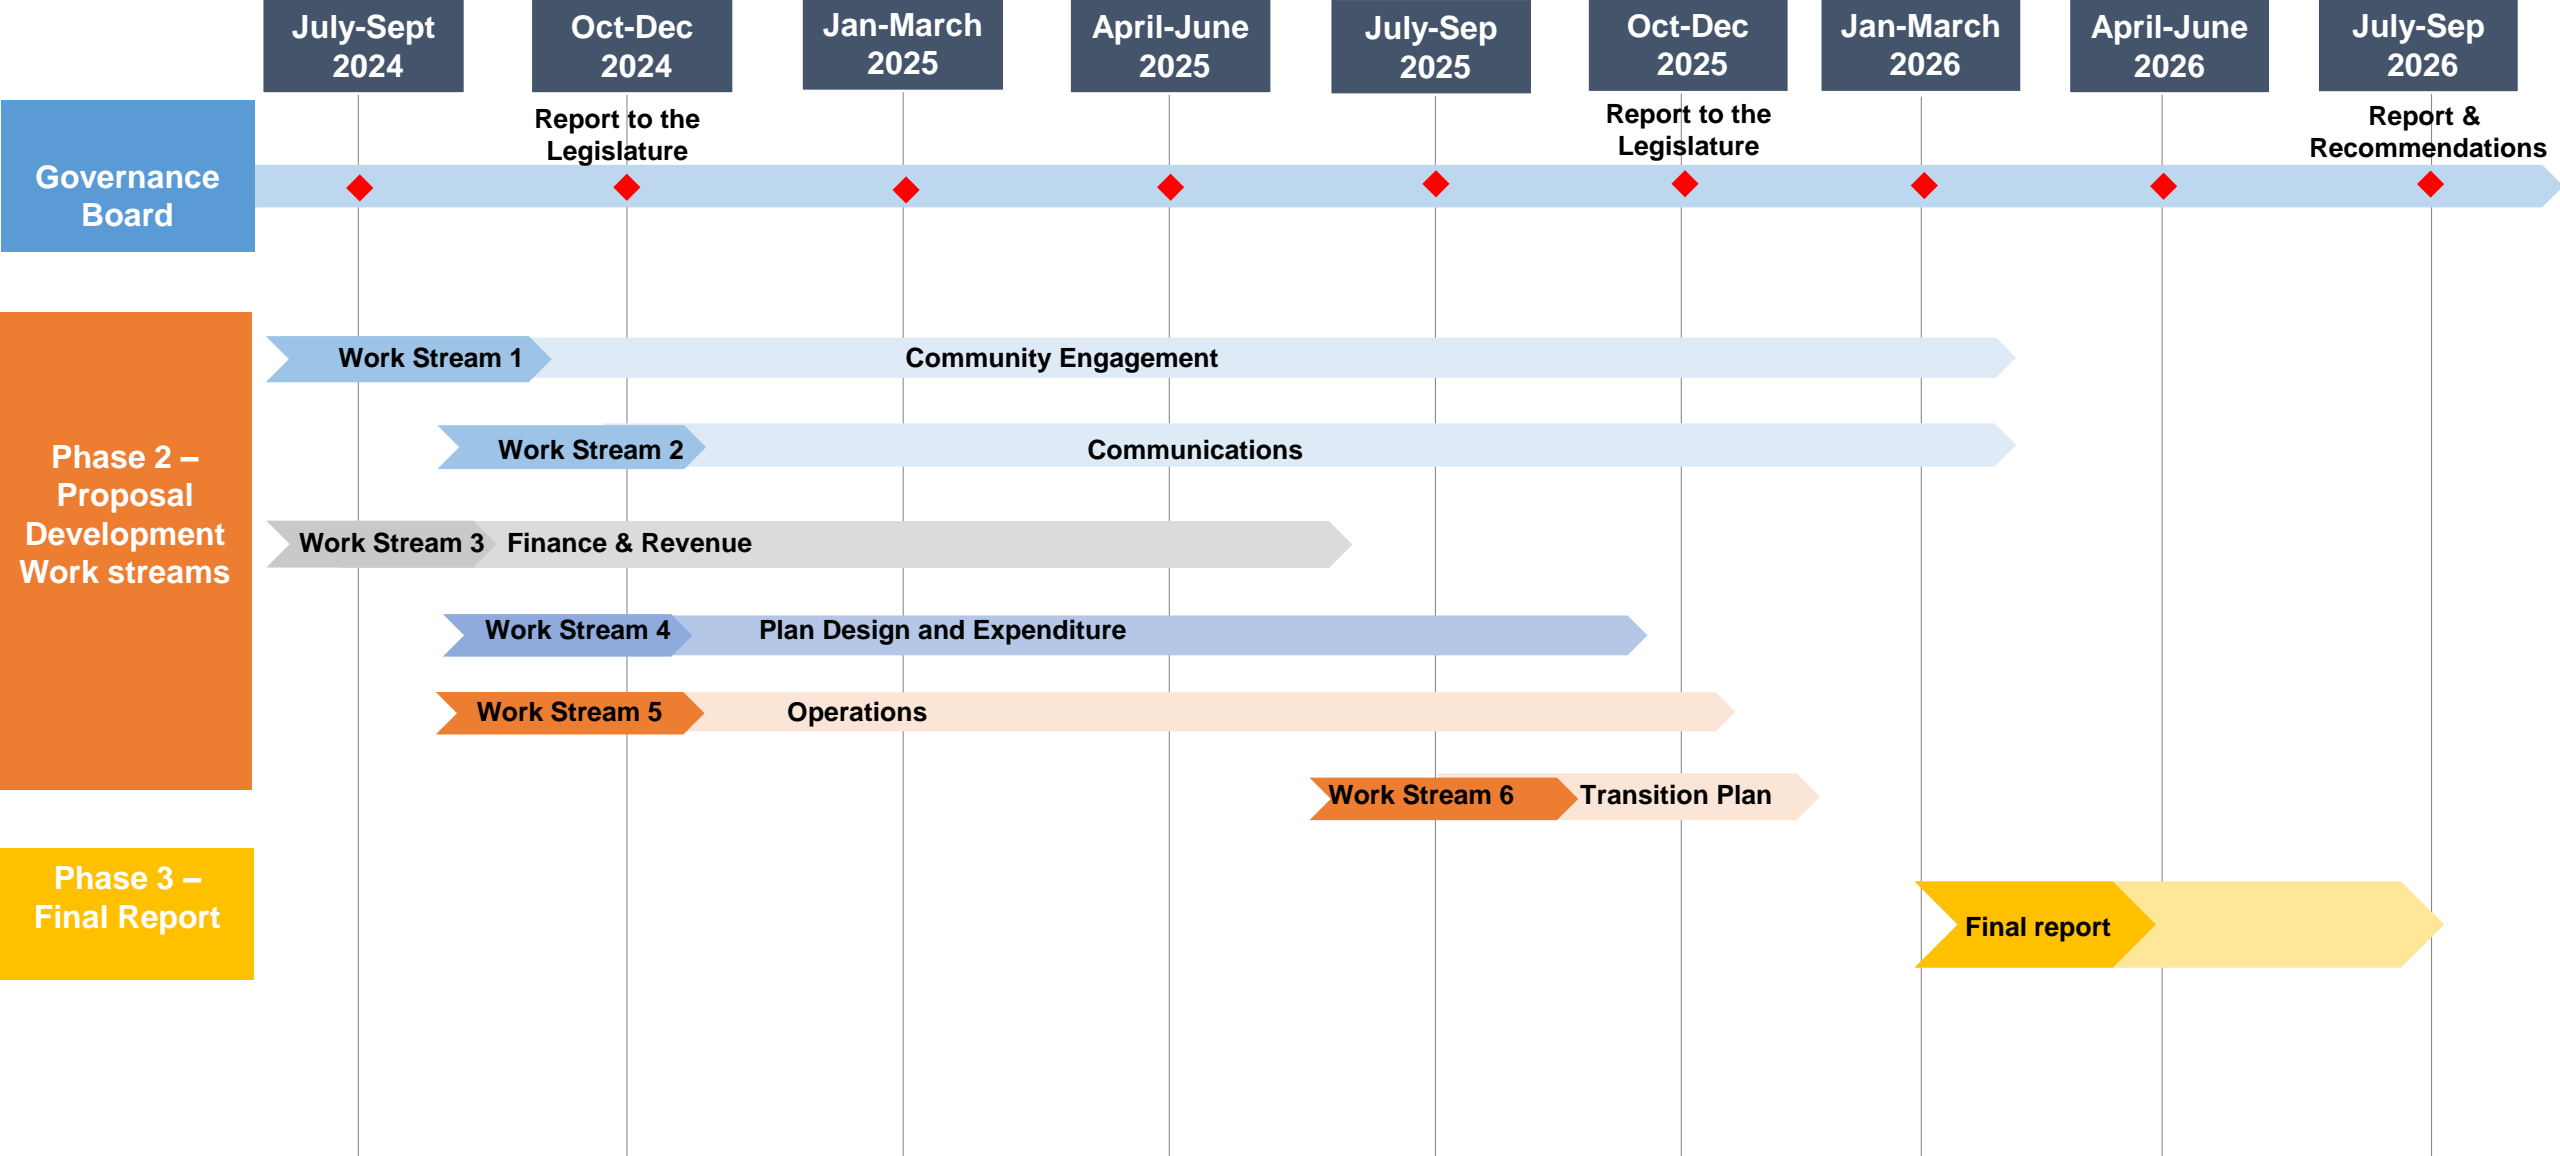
July-Sept 2024

Oct-Dec 2024

Jan-March 2025

April-June 2025

July-Sep 2025

Oct-Dec 2025

Jan-March 2026

April-June 2026

July-Sep 2026

Governance Board

Report to the Legislature

Report to the Legislature

Report & Recommendations

Phase 2 – Proposal Development Work streams

Work Stream 1 Community Engagement

Work Stream 2 Communications

Work Stream 3 Finance & Revenue

Work Stream 4 Plan Design and Expenditure

Work Stream 5 Operations

Work Stream 6 Transition Plan

Phase 3 – Final Report

Final report